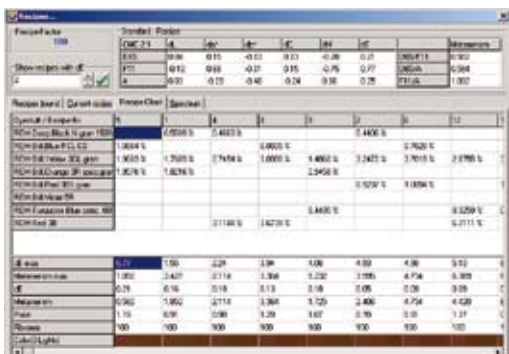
Recipes...

Recipe Factor
100

Show recipes with dE
4

Standard: Rodon

| CMC 2:1 | dL | da* | db* | dC | dH | dE | | Metamerism |
|---|---|---|---|---|---|---|---|---|
| D65 | 0.06 | 0.15 | -0.02 | 0.13 | -0.08 | 0.21 | D65/F11 | 0.582 |
| F11 | 0.012 | 0.60 | -0.21 | 0.15 | -0.75 | 0.77 | D65/A | 0.598 |
| A | 0.03 | -0.23 | -0.40 | -0.24 | 0.38 | 0.25 | F11/A | 1.082 |

Recipes found | Current recipe | Recipe Filter | Spectrum

| Eystuff / Recipe No | 1 | 1 | 4 | 5 | 1 | 2 | 6 | 12 |
|---|---|---|---|---|---|---|---|---|
| RDH Deep Black N gran 150% | | 0.6508 % | 0.4683 % | | | 0.4400 % | | |
| RDH Brill Blue FCL CI | 1.0004 % | | | 0.8600 % | | | 0.7620 % | |
| RDH Brill Yellow 3GL gran | 1.3033 % | 1.7508 % | 2.7458 % | 1.8600 % | 1.4650 % | 2.2472 % | 3.7615 % | 2.0765 % |
| RDH Brill Orange 3R spec gran | 1.3078 % | 1.8256 % | | | 2.5450 % | | | |
| RDH Brill Red 3BS gran | | | | | | 0.5237 % | 1.0004 % | |
| RDH Brill Violet 5R | | | | | | | | |
| RDH Turquoise Blue conc 160 | | | | | 0.4400 % | | | 0.3250 % |
| RDH Red 3B | | | 2.1140 % | 2.6230 % | | | | 0.2111 % |

| dE max | 0.29 | 1.50 | 2.24 | 3.84 | 4.06 | 4.59 | 4.90 | 5.12 |
|---|---|---|---|---|---|---|---|---|
| Metamerism max | 1.082 | 2.427 | 2.114 | 3.364 | 3.232 | 3.195 | 4.734 | 6.309 |
| dE | 0.21 | 0.16 | 0.18 | 0.13 | 0.18 | 0.05 | 0.09 | 0.09 |
| Metamerism | 0.582 | 1.952 | 2.114 | 3.364 | 3.125 | 2.406 | 4.734 | 4.420 |
| Price | 1.15 | 0.91 | 0.98 | 1.29 | 1.07 | 0.78 | 0.81 | 1.37 |
| Fitness | 100 | 100 | 100 | 100 | 100 | 100 | 100 | 100 |
| Color (Light) | | | | | | | | |